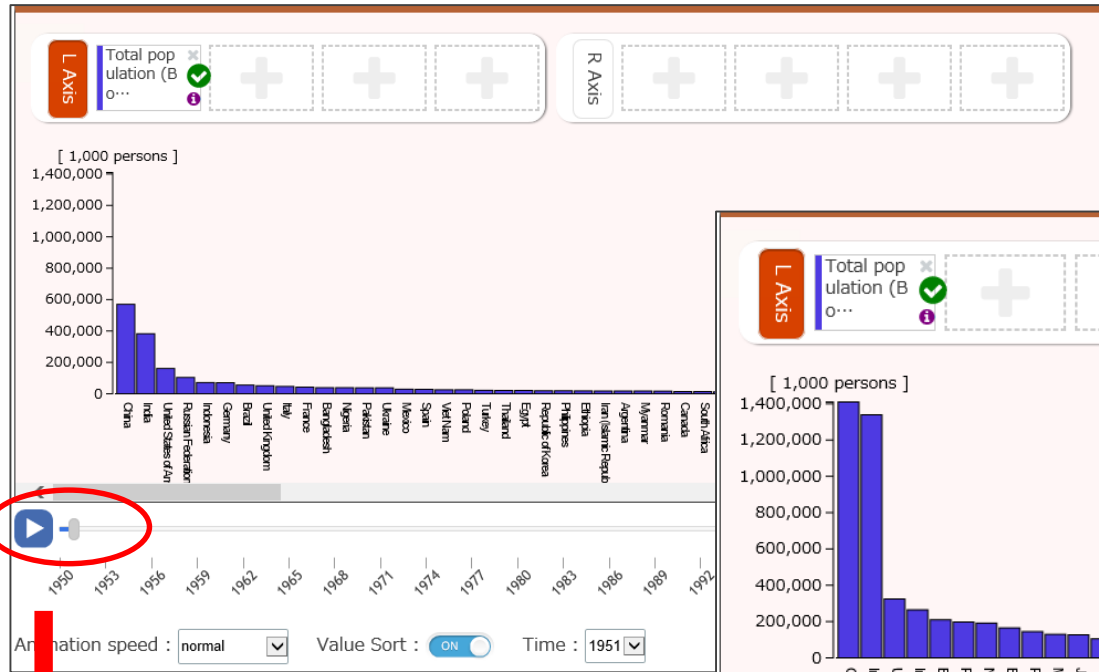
L Axis

Total population (Bo…

R Axis

[ 1,000 persons ]

1,400,000
1,200,000
1,000,000
800,000
600,000
400,000
200,000
0

China
India
United States of Am
Russian Federation
Indonesia
Germany
Brazil
United Kingdom
Italy
France
Bangladesh
Nigeria
Pakistan
Ukraine
Mexico
Spain
Viet Nam
Poland
Turkey
Thailand
Egypt
Republic of Korea
Philippines
Ethiopia
Iran (Islamic Repub
Argentina
Myanmar
Romania
Canada
South Africa

1950 1953 1956 1959 1962 1965 1968 1971 1974 1977 1980 1983 1986 1989 1992

An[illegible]ation speed : normal
Value Sort : ON
Time : 1951

L Axis

Total population (Bo…

[ 1,000 persons ]

1,400,000
1,200,000
1,000,000
800,000
600,000
400,000
200,000
0